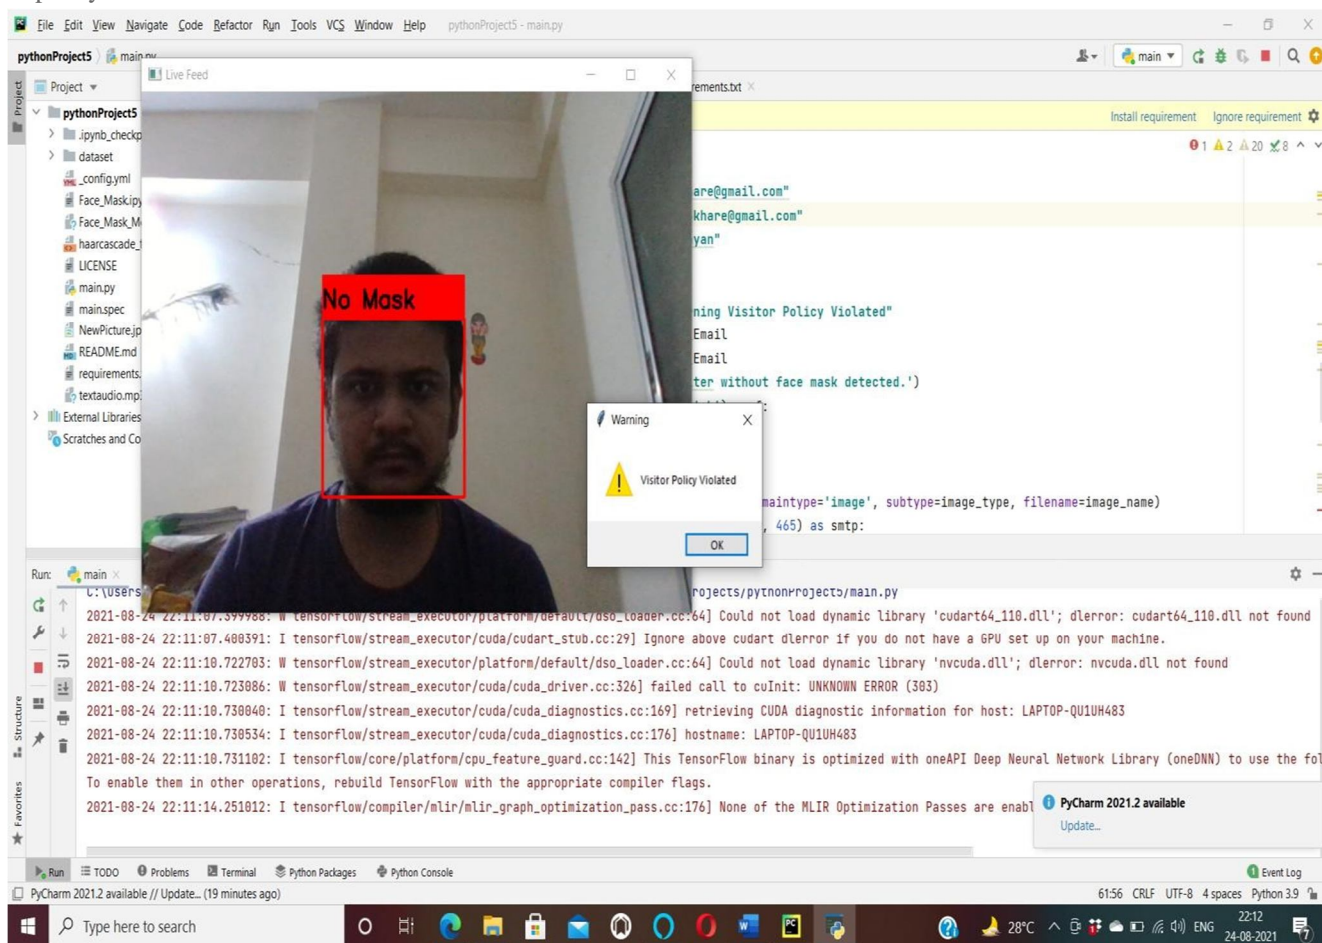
File Edit View Navigate Code Refactor Run Tools VCS Window Help pythonProject5 - main.py

pythonProject5 main.py

main

Project

pythonProject5
.ipynb_checkp
dataset
_config.yml
Face_Mask.py
Face_Mask_M
haarcascade_
LICENSE
main.py
main.spec
NewPicture.jp
README.md
requirements.
textaudio.mp
External Libraries
Scratches and Co

Live Feed

No Mask

rements.txt

Install requirement Ignore requirement

1 2 20 8

are@gmail.com"
khare@gmail.com"
yan"

ning Visitor Policy Violated"
Email
Email
ter without face mask detected.')

maintype='image', subtype=image_type, filename=image_name)
, 465) as smtp:

Warning

Visitor Policy Violated

OK

Run: main

C:\Users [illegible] rojects/pythonProject5/main.py
2021-08-24 22:11:07.399988: W tensorflow/stream_executor/platform/default/dso_loader.cc:64] Could not load dynamic library 'cudart64_110.dll'; dlerror: cudart64_110.dll not found
2021-08-24 22:11:07.400391: I tensorflow/stream_executor/cuda/cudart_stub.cc:29] Ignore above cudart dlerror if you do not have a GPU set up on your machine.
2021-08-24 22:11:10.722703: W tensorflow/stream_executor/platform/default/dso_loader.cc:64] Could not load dynamic library 'nvcuda.dll'; dlerror: nvcuda.dll not found
2021-08-24 22:11:10.723086: W tensorflow/stream_executor/cuda/cuda_driver.cc:326] failed call to cuInit: UNKNOWN ERROR (303)
2021-08-24 22:11:10.730040: I tensorflow/stream_executor/cuda/cuda_diagnostics.cc:169] retrieving CUDA diagnostic information for host: LAPTOP-QU1UH483
2021-08-24 22:11:10.730534: I tensorflow/stream_executor/cuda/cuda_diagnostics.cc:176] hostname: LAPTOP-QU1UH483
2021-08-24 22:11:10.731102: I tensorflow/core/platform/cpu_feature_guard.cc:142] This TensorFlow binary is optimized with oneAPI Deep Neural Network Library (oneDNN) to use the fol
To enable them in other operations, rebuild TensorFlow with the appropriate compiler flags.
2021-08-24 22:11:14.251012: I tensorflow/compiler/mlir/mlir_graph_optimization_pass.cc:176] None of the MLIR Optimization Passes are enabl

PyCharm 2021.2 available
Update...

Structure
Favorites

Run TODO Problems Terminal Python Packages Python Console Event Log

PyCharm 2021.2 available // Update... (19 minutes ago)

61:56 CRLF UTF-8 4 spaces Python 3.9

Type here to search

28°C ENG 22:12 24-08-2021